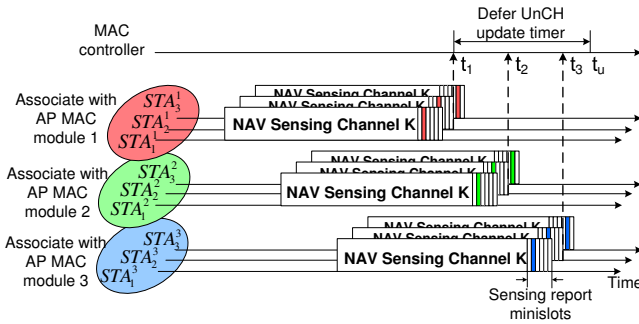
MAC controller

Defer UnCH update timer

$t_1$ $t_2$ $t_3$ $t_u$

Associate with AP MAC module 1

$STA_3^1$
$STA_2^1$
$STA_1^1$

NAV Sensing Channel K
NAV Sensing Channel K
NAV Sensing Channel K

Associate with AP MAC module 2

$STA_3^2$
$STA_2^2$
$STA_1^2$

NAV Sensing Channel K
NAV Sensing Channel K
NAV Sensing Channel K

Associate with AP MAC module 3

$STA_3^3$
$STA_2^3$
$STA_1^3$

NAV Sensing Channel K
NAV Sensing Channel K
NAV Sensing Channel K

Time

Sensing report minislots